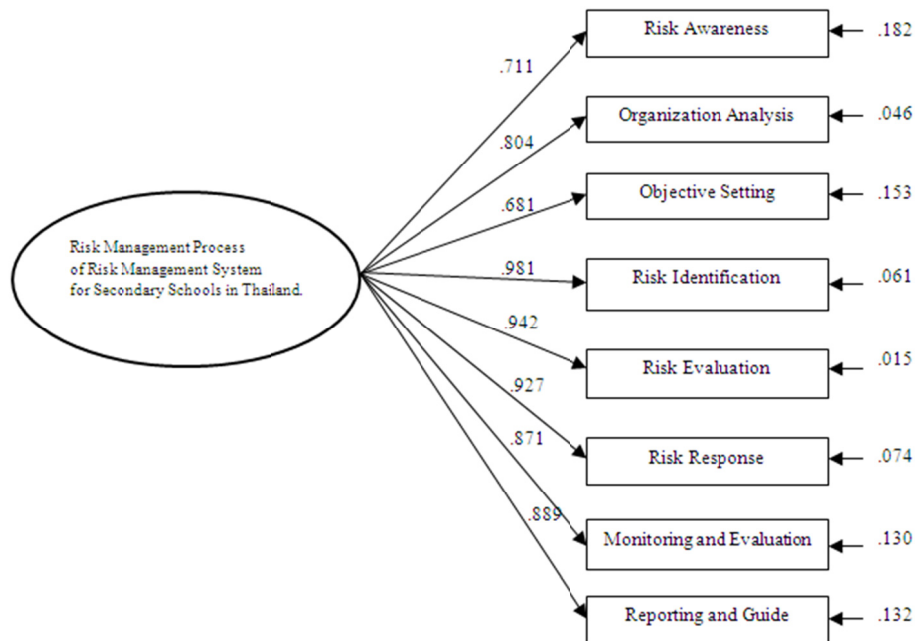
Risk Management Process
of Risk Management System
for Secondary Schools in Thailand.

.711
Risk Awareness
.182

.804
Organization Analysis
.046

.681
Objective Setting
.153

.981
Risk Identification
.061

.942
Risk Evaluation
.015

.927
Risk Response
.074

.871
Monitoring and Evaluation
.130

.889
Reporting and Guide
.132